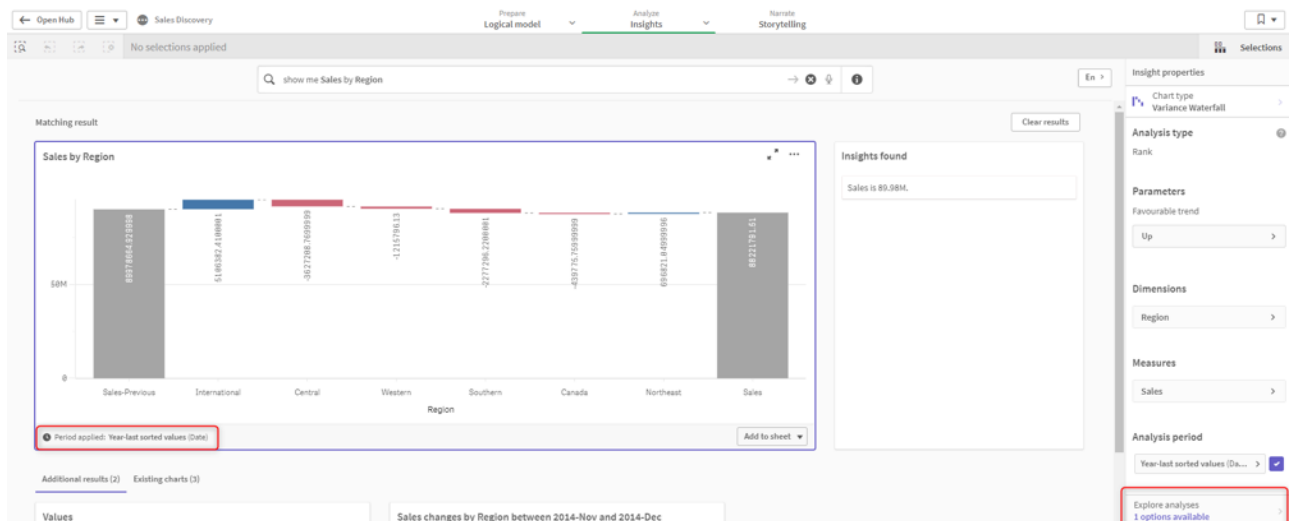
Open Hub

Sales Discovery

Prepare
Logical model

Analyze
Insights

Narrate
Storytelling

No selections applied

Selections

show me Sales by Region

En

Insight properties

Chart type
Variance Waterfall

Matching result

Clear results

Sales by Region

Insights found

Sales is 89.98M.

89978604.828098

5106382.4100001

-3627208.7699999

-121679613

-2277296.2200001

-439775.7599999

696821.04999996

88221791.61

50M

0

Sales-Previous

International

Central

Western

Southern

Canada

Northeast

Sales

Region

Period applied: Year-last sorted values (Date)

Add to sheet

Analysis type

Rank

Parameters

Favourable trend

Up

Dimensions

Region

Measures

Sales

Analysis period

Year-last sorted values (Da...

Additional results (2)

Existing charts (3)

Values

Sales changes by Region between 2014-Nov and 2014-Dec

Explore analyses
1 options available